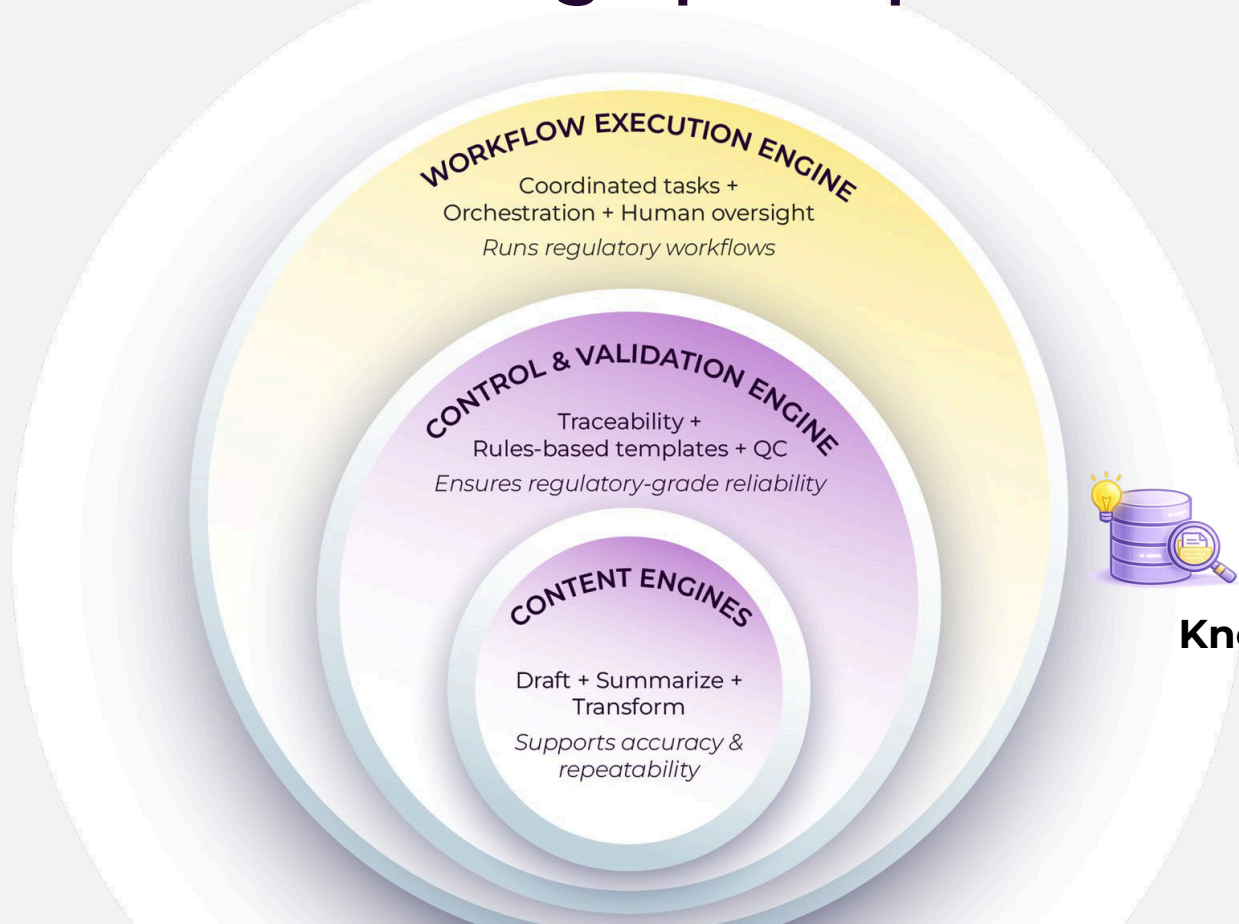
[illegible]

WORKFLOW EXECUTION ENGINE

Coordinated tasks + Orchestration + Human oversight

*Runs regulatory workflows*

CONTROL & VALIDATION ENGINE

Traceability + Rules-based templates + QC

*Ensures regulatory-grade reliability*

CONTENT ENGINES

Draft + Summarize + Transform

*Supports accuracy & repeatability*

Kn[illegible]